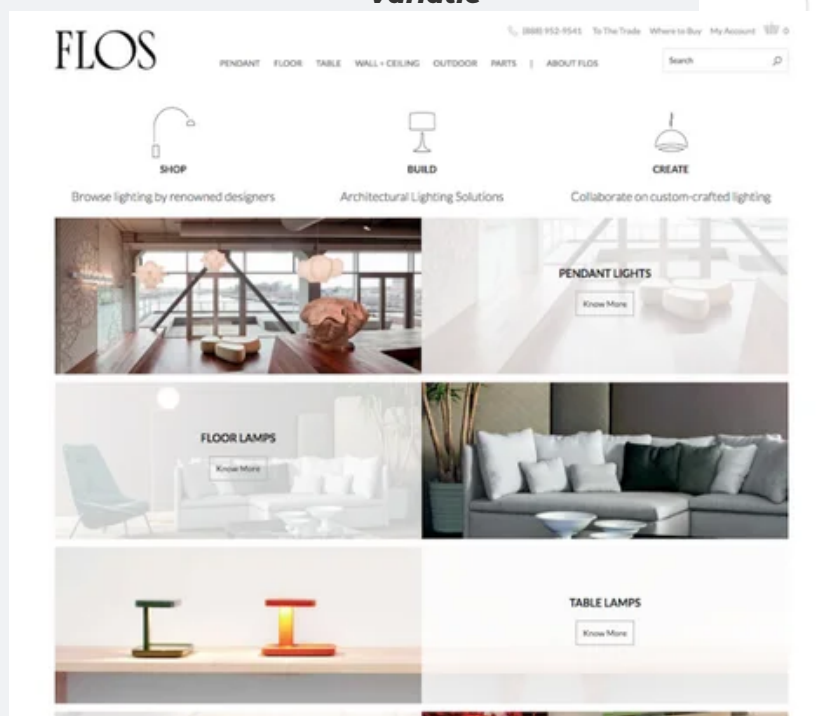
Variatie

FLOS

(888) 952-9541 To The Trade Where to Buy My Account 0

PENDANT FLOOR TABLE WALL + CEILING OUTDOOR PARTS | ABOUT FLOS

Search

SHOP
Browse lighting by renowned designers

BUILD
Architectural Lighting Solutions

CREATE
Collaborate on custom-crafted lighting

PENDANT LIGHTS
Know More

FLOOR LAMPS
Know More

TABLE LAMPS
Know More